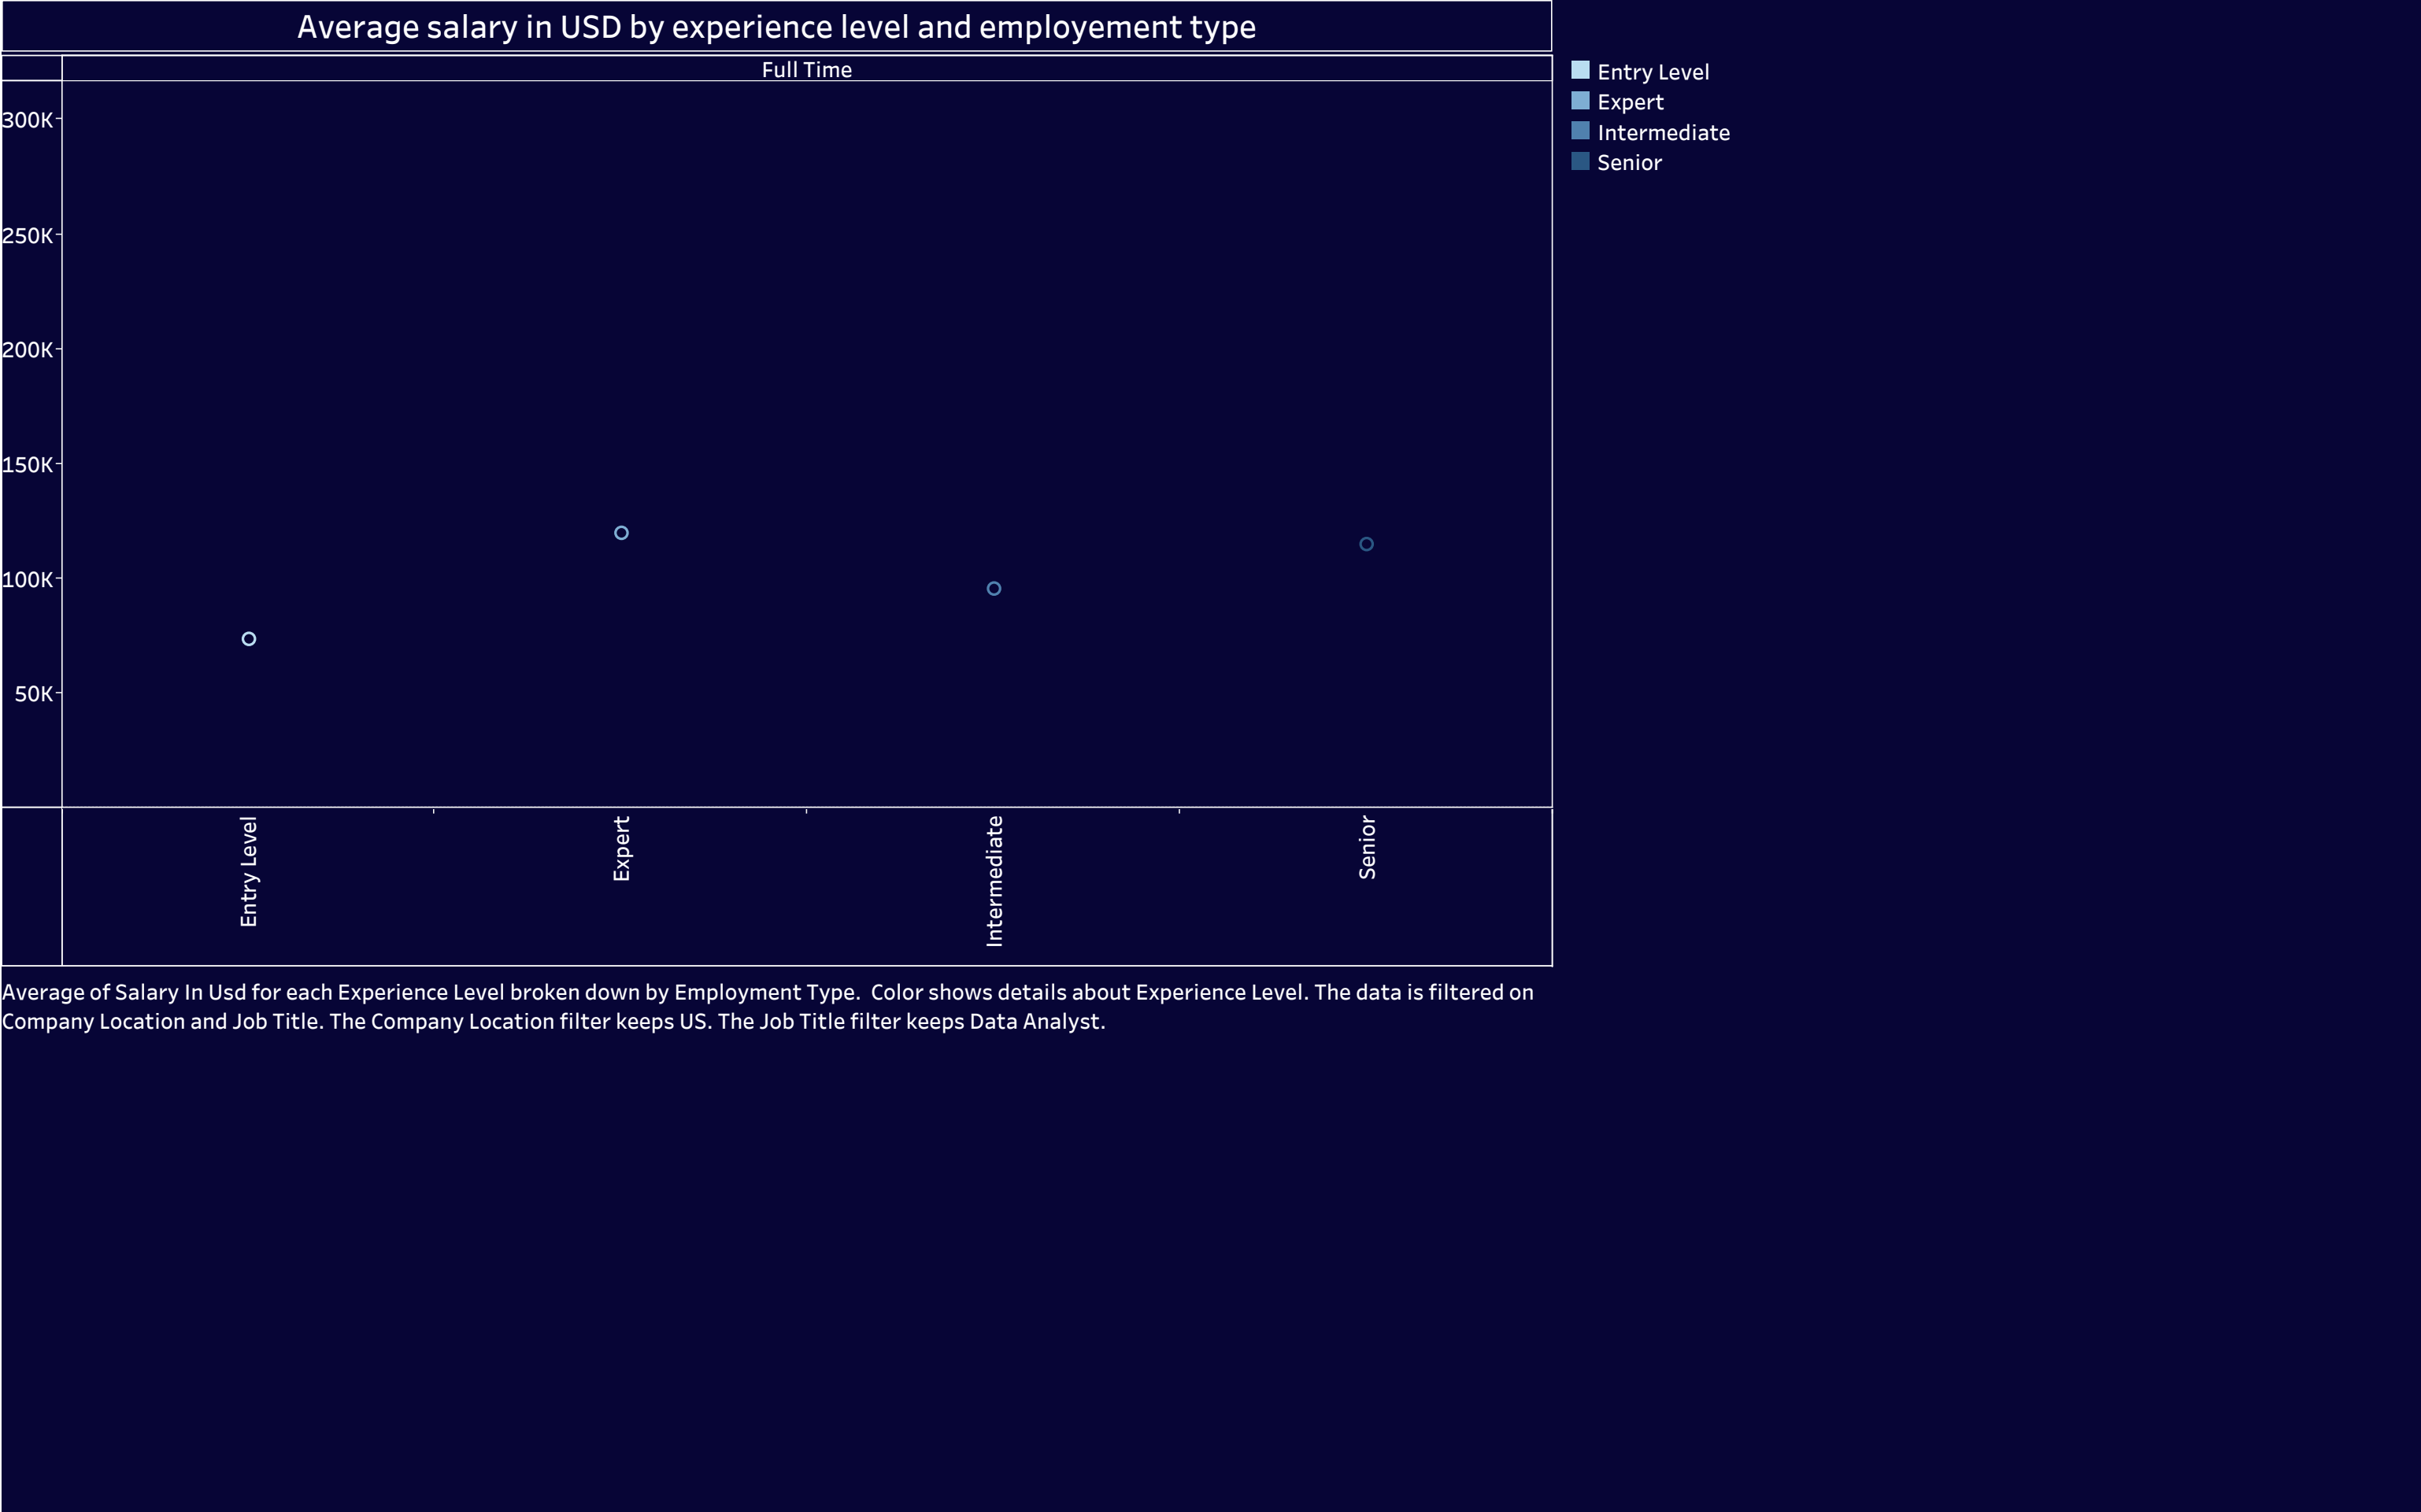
Average salary in USD by experience level and employement type

Full Time

300K
250K
200K
150K
100K
50K

Entry Level
Expert
Intermediate
Senior

Entry Level
Expert
Intermediate
Senior

Average of Salary In Usd for each Experience Level broken down by Employment Type. Color shows details about Experience Level. The data is filtered on Company Location and Job Title. The Company Location filter keeps US. The Job Title filter keeps Data Analyst.